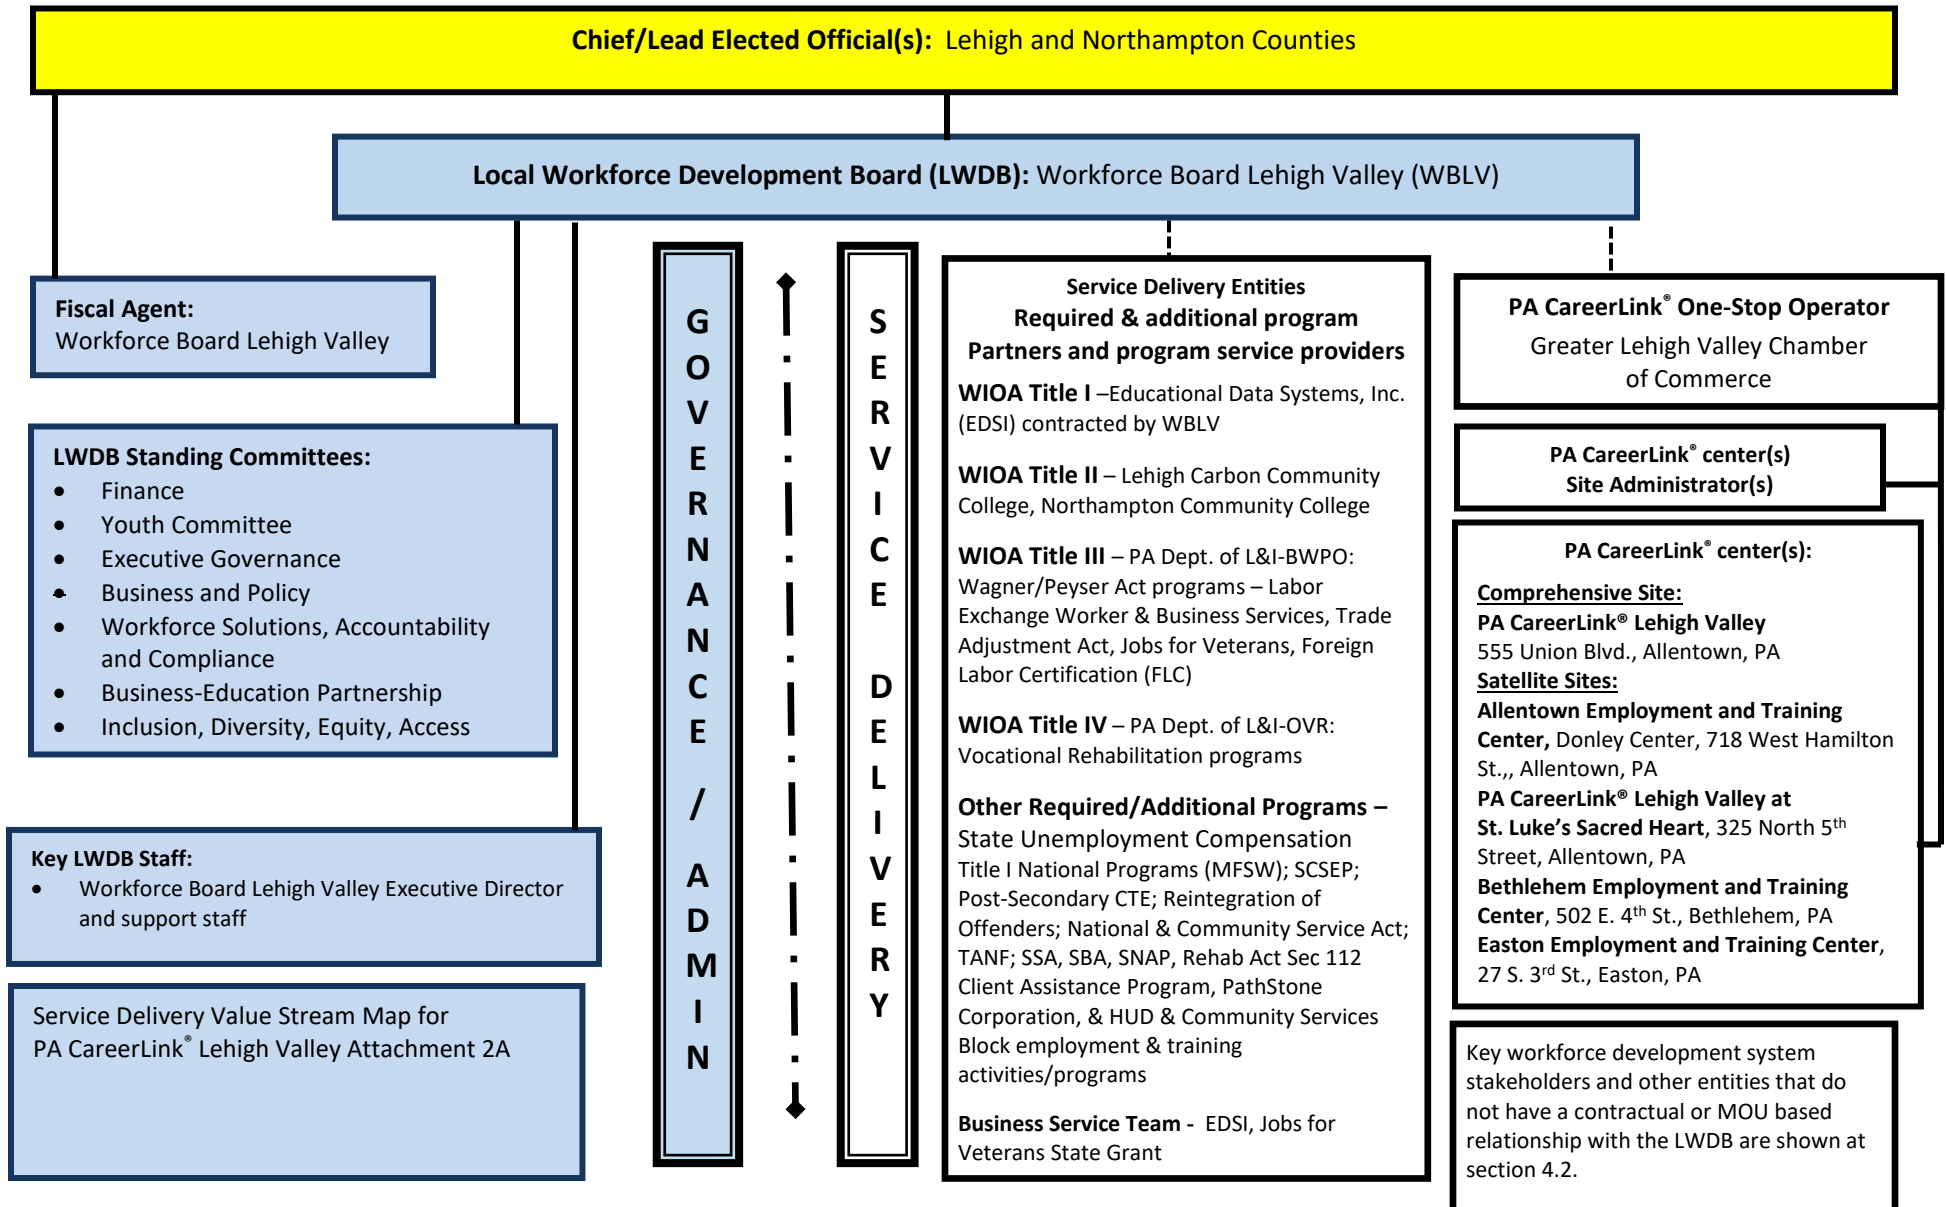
Chief/Lead Elected Official(s): Lehigh and Northampton Counties

Local Workforce Development Board (LWDB): Workforce Board Lehigh Valley (WBLV)

Fiscal Agent:
Workforce Board Lehigh Valley

LWDB Standing Committees:
- Finance
- Youth Committee
- Executive Governance
- Business and Policy
- Workforce Solutions, Accountability and Compliance
- Business-Education Partnership
- Inclusion, Diversity, Equity, Access

Key LWDB Staff:
- Workforce Board Lehigh Valley Executive Director and support staff

Service Delivery Value Stream Map for PA CareerLink® Lehigh Valley Attachment 2A

GOVERNANCE / ADMIN

SERVICE DELIVERY

Service Delivery Entities
Required & additional program Partners and program service providers

WIOA Title I –Educational Data Systems, Inc. (EDSI) contracted by WBLV

WIOA Title II – Lehigh Carbon Community College, Northampton Community College

WIOA Title III – PA Dept. of L&I-BWPO: Wagner/Peyser Act programs – Labor Exchange Worker & Business Services, Trade Adjustment Act, Jobs for Veterans, Foreign Labor Certification (FLC)

WIOA Title IV – PA Dept. of L&I-OVR: Vocational Rehabilitation programs

Other Required/Additional Programs – State Unemployment Compensation Title I National Programs (MFSW); SCSEP; Post-Secondary CTE; Reintegration of Offenders; National & Community Service Act; TANF; SSA, SBA, SNAP, Rehab Act Sec 112 Client Assistance Program, PathStone Corporation, & HUD & Community Services Block employment & training activities/programs

Business Service Team - EDSI, Jobs for Veterans State Grant

PA CareerLink® One-Stop Operator
Greater Lehigh Valley Chamber of Commerce

PA CareerLink® center(s) Site Administrator(s)

PA CareerLink® center(s):

Comprehensive Site:
PA CareerLink® Lehigh Valley
555 Union Blvd., Allentown, PA
Satellite Sites:
Allentown Employment and Training Center, Donley Center, 718 West Hamilton St.,, Allentown, PA
PA CareerLink® Lehigh Valley at St. Luke's Sacred Heart, 325 North 5$^{th}$ Street, Allentown, PA
Bethlehem Employment and Training Center, 502 E. 4$^{th}$ St., Bethlehem, PA
Easton Employment and Training Center, 27 S. 3$^{rd}$ St., Easton, PA

Key workforce development system stakeholders and other entities that do not have a contractual or MOU based relationship with the LWDB are shown at section 4.2.